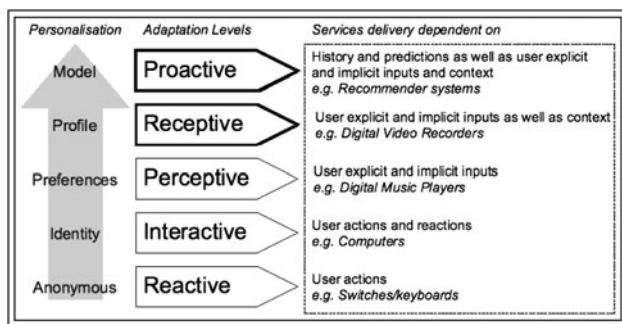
| Personalisation | Adaptation Levels | Services delivery dependent on |
|---|---|---|
| Model | Proactive | History and predictions as well as user explicit and implicit inputs and context *e.g. Recommender systems* |
| Profile | Receptive | User explicit and implicit inputs as well as context *e.g. Digital Video Recorders* |
| Preferences | Perceptive | User explicit and implicit inputs *e.g. Digital Music Players* |
| Identity | Interactive | User actions and reactions *e.g. Computers* |
| Anonymous | Reactive | User actions *e.g. Switches/keyboards* |